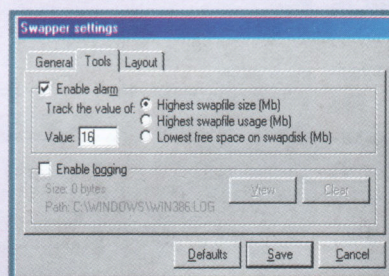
Swapper settings

General | Tools | Layout

Enable alarm

Track the value of:

Highest swapfile size (Mb)

Highest swapfile usage (Mb)

Lowest free space on swapdisk (Mb)

Value: 16

Enable logging

Size: 0 bytes

Path: C:\WINDOWS\WIN386.LOG

View

Clear

Defaults

Save

Cancel